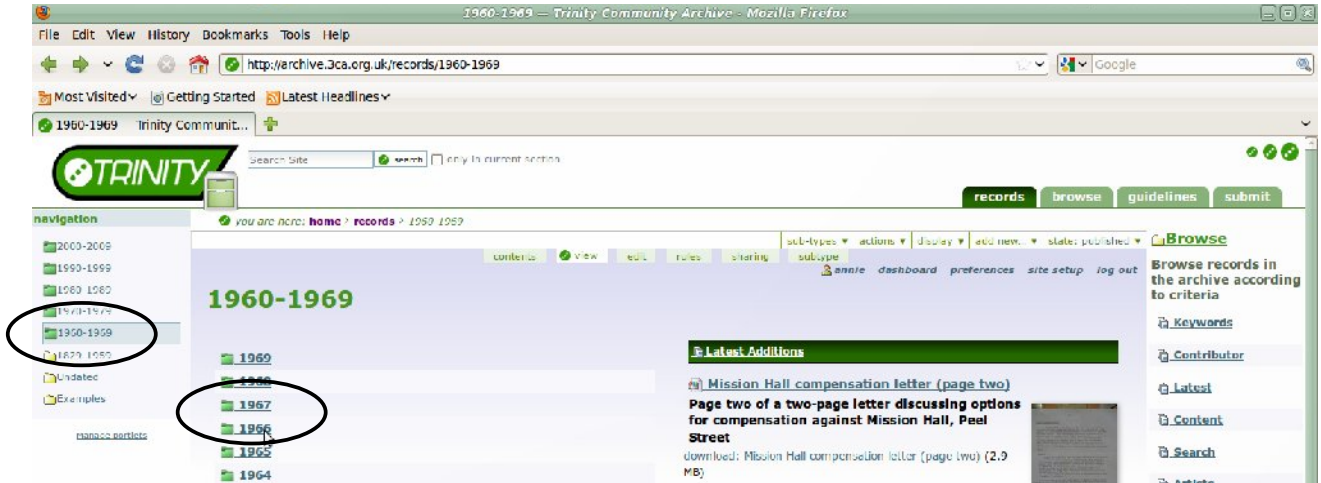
1960-1969 — Trinity Community Archive - Mozilla Firefox

File Edit View History Bookmarks Tools Help

http://archive.3ca.org.uk/records/1960-1969

Google

Most Visited Getting Started Latest Headlines

1960-1969 Trinity Communit...

TRINITY

Search Site search only in current section

records browse guidelines submit

navigation

you are here: home › records › 1960-1969

2000-2009
1990-1999
1980-1989
1970-1979
1960-1969
1870-1959
Undated
Examples

manage portlets

sub-types actions display add new... state: published

contents view edit rules sharing subtype

annie dashboard preferences site setup log out

1960-1969

1969
1968
1967
1966
1965
1964

Latest Additions

Mission Hall compensation letter (page two)

Page two of a two-page letter discussing options for compensation against Mission Hall, Peel Street

download: Mission Hall compensation letter (page two) (2.9 MB)

Browse

Browse records in the archive according to criteria

Keywords

Contributor

Latest

Content

Search

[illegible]